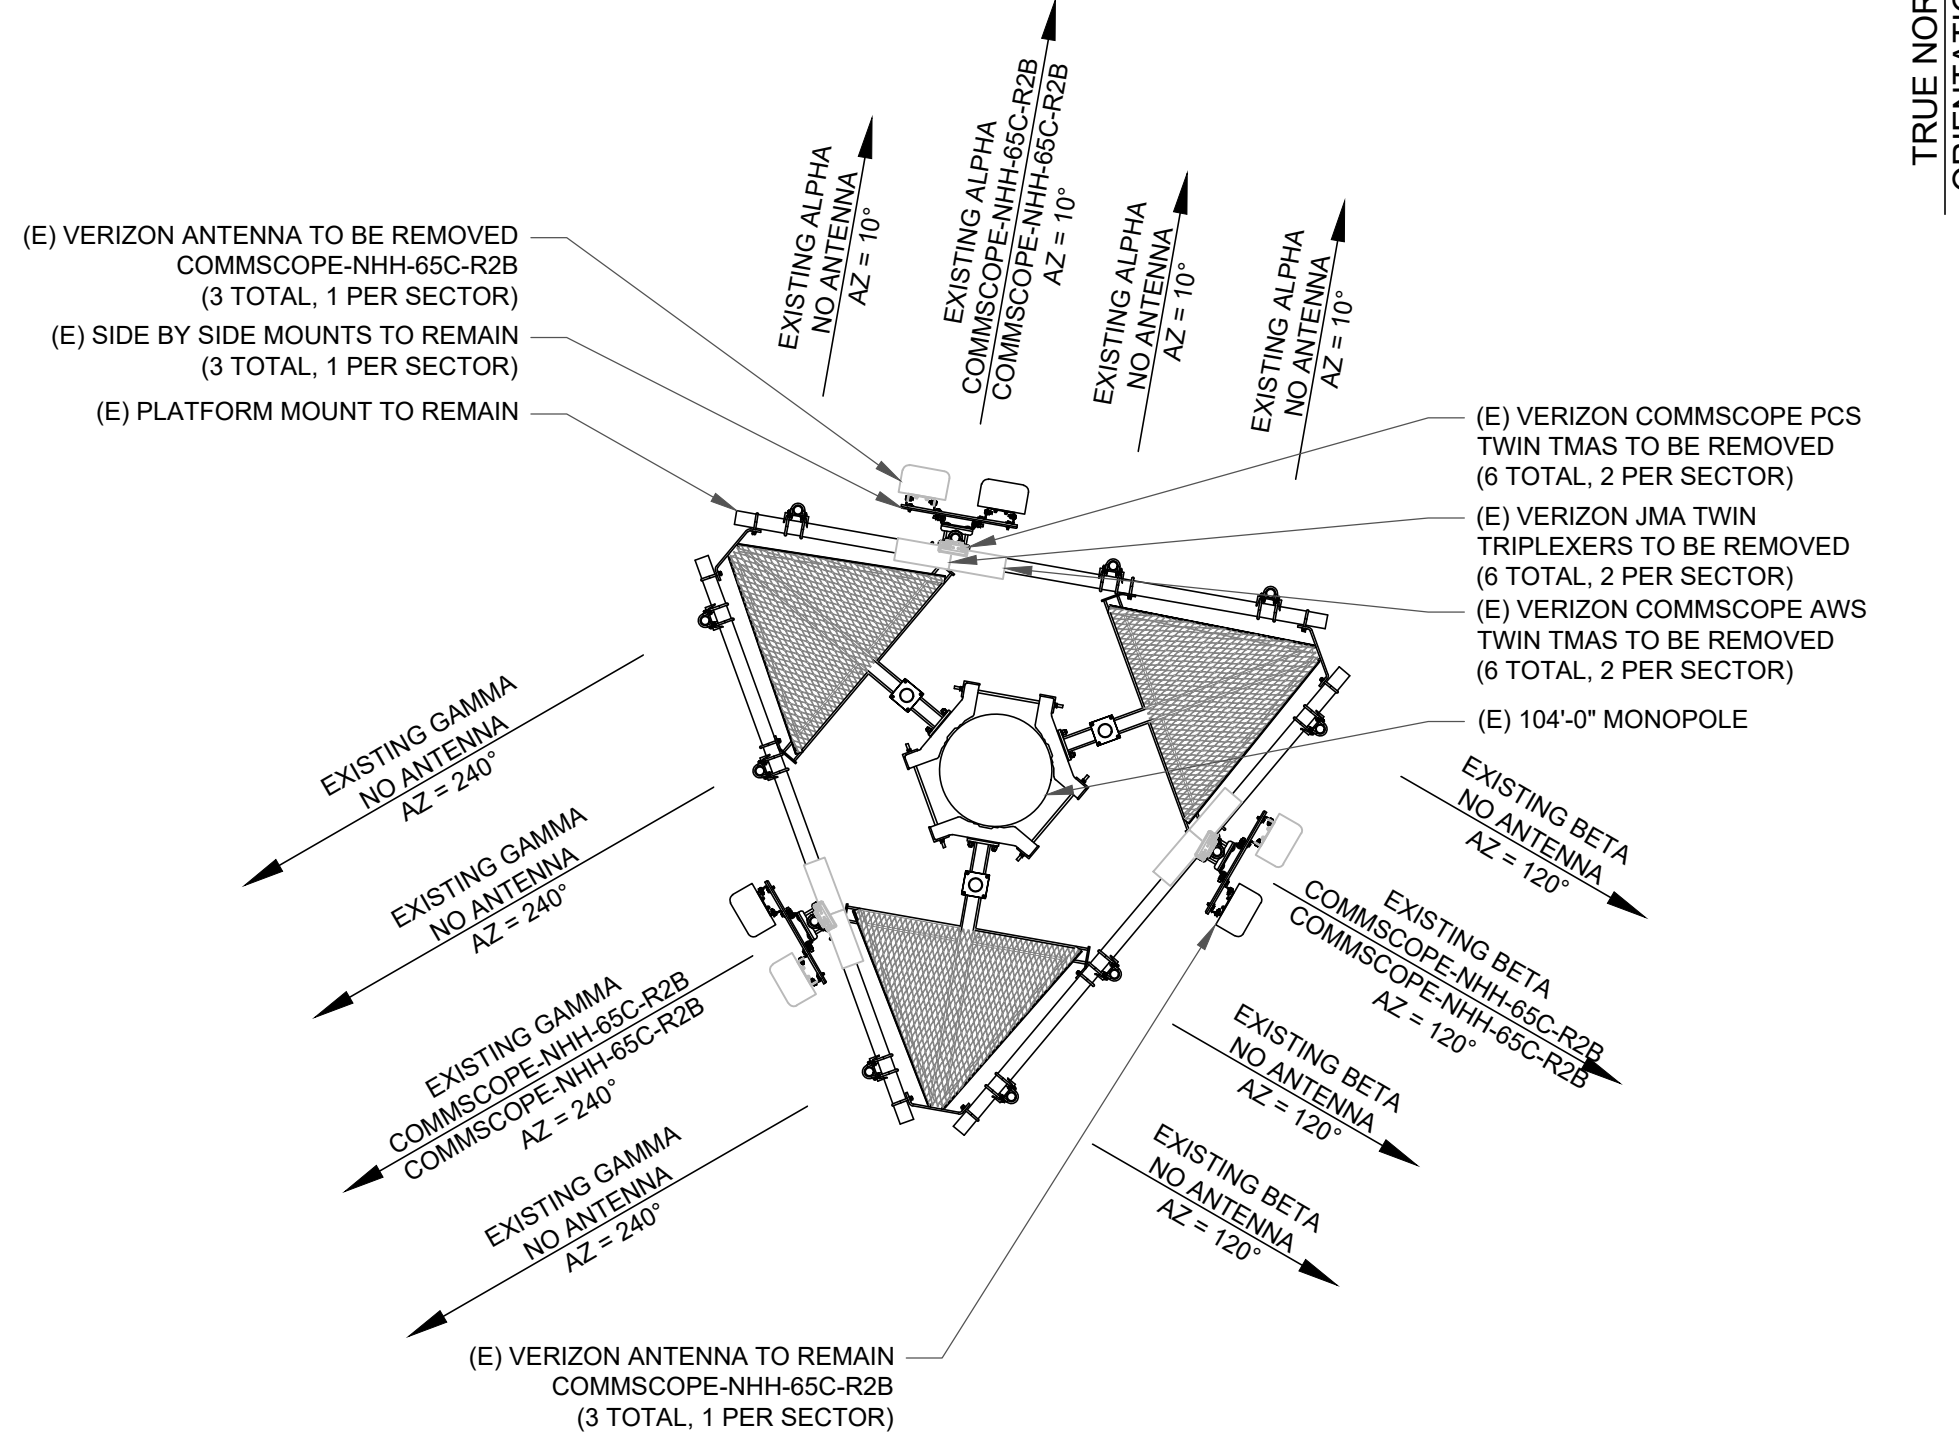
TRUE NOR
ORIENTATI

(E) VERIZON ANTENNA TO BE REMOVED
COMMSCOPE-NHH-65C-R2B
(3 TOTAL, 1 PER SECTOR)

(E) SIDE BY SIDE MOUNTS TO REMAIN
(3 TOTAL, 1 PER SECTOR)

(E) PLATFORM MOUNT TO REMAIN

EXISTING ALPHA
NO ANTENNA
AZ = 10°

EXISTING ALPHA
COMMSCOPE-NHH-65C-R2B
COMMSCOPE-NHH-65C-R2B
AZ = 10°

EXISTING ALPHA
NO ANTENNA
AZ = 10°

EXISTING ALPHA
NO ANTENNA
AZ = 10°

(E) VERIZON COMMSCOPE PCS
TWIN TMAS TO BE REMOVED
(6 TOTAL, 2 PER SECTOR)

(E) VERIZON JMA TWIN
TRIPLEXERS TO BE REMOVED
(6 TOTAL, 2 PER SECTOR)

(E) VERIZON COMMSCOPE AWS
TWIN TMAS TO BE REMOVED
(6 TOTAL, 2 PER SECTOR)

(E) 104'-0" MONOPOLE

EXISTING GAMMA
NO ANTENNA
AZ = 240°

EXISTING GAMMA
NO ANTENNA
AZ = 240°

EXISTING GAMMA
COMMSCOPE-NHH-65C-R2B
COMMSCOPE-NHH-65C-R2B
AZ = 240°

EXISTING GAMMA
NO ANTENNA
AZ = 240°

EXISTING BETA
NO ANTENNA
AZ = 120°

EXISTING BETA
COMMSCOPE-NHH-65C-R2B
COMMSCOPE-NHH-65C-R2B
AZ = 120°

EXISTING BETA
NO ANTENNA
AZ = 120°

EXISTING BETA
NO ANTENNA
AZ = 120°

(E) VERIZON ANTENNA TO REMAIN
COMMSCOPE-NHH-65C-R2B
(3 TOTAL, 1 PER SECTOR)